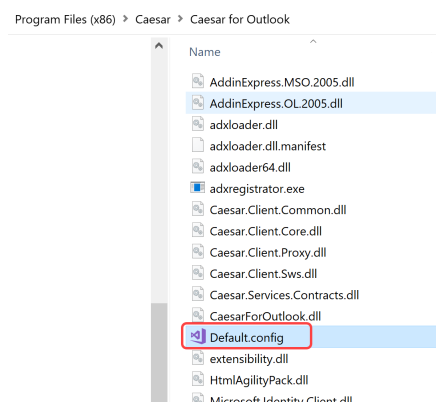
Program Files (x86) › Caesar › Caesar for Outlook

Name

AddinExpress.MSO.2005.dll
AddinExpress.OL.2005.dll
adxloader.dll
adxloader.dll.manifest
adxloader64.dll
adxregistrator.exe
Caesar.Client.Common.dll
Caesar.Client.Core.dll
Caesar.Client.Proxy.dll
Caesar.Client.Sws.dll
Caesar.Services.Contracts.dll
CaesarForOutlook.dll
Default.config
extensibility.dll
HtmlAgilityPack.dll
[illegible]